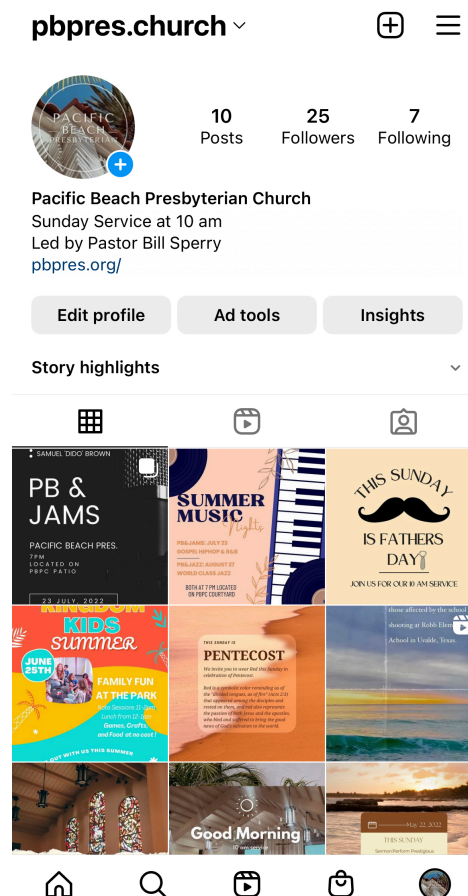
pbpres.church

PACIFIC BEACH PRESBYTERIAN

10 Posts
25 Followers
7 Following

Pacific Beach Presbyterian Church
Sunday Service at 10 am
Led by Pastor Bill Sperry
pbpres.org/

Edit profile
Ad tools
Insights

Story highlights

SAMUEL 'DIDO' BROWN
PB & JAMS
PACIFIC BEACH PRES.
7PM
LOCATED ON PBPC PATIO
23 JULY, 2022

SUMMER MUSIC Nights
PB&JAMS: JULY 23
GOSPEL/HIPHOP & R&B
PHIL&JAZZ: AUGUST 27
WORLD CLASS JAZZ
BOTH AT 7 PM LOCATED ON PBPC COURTYARD

THIS SUNDAY IS FATHERS DAY!
JOIN US FOR OUR 10 AM SERVICE

KINGDOM KIDS SUMMER
JUNE 25TH
FAMILY FUN AT THE PARK
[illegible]
Games, Crafts, and Food at no cost!
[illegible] WITH US THIS SUMMER

THIS SUNDAY IS
PENTECOST
We invite you to wear Red this Sunday in celebration of Pentecost.
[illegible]

those affected by the school shooting at Robb Elem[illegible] School in Uvalde, Texas.

Good Morning
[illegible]

May 22, 2022
THIS SUNDAY
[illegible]